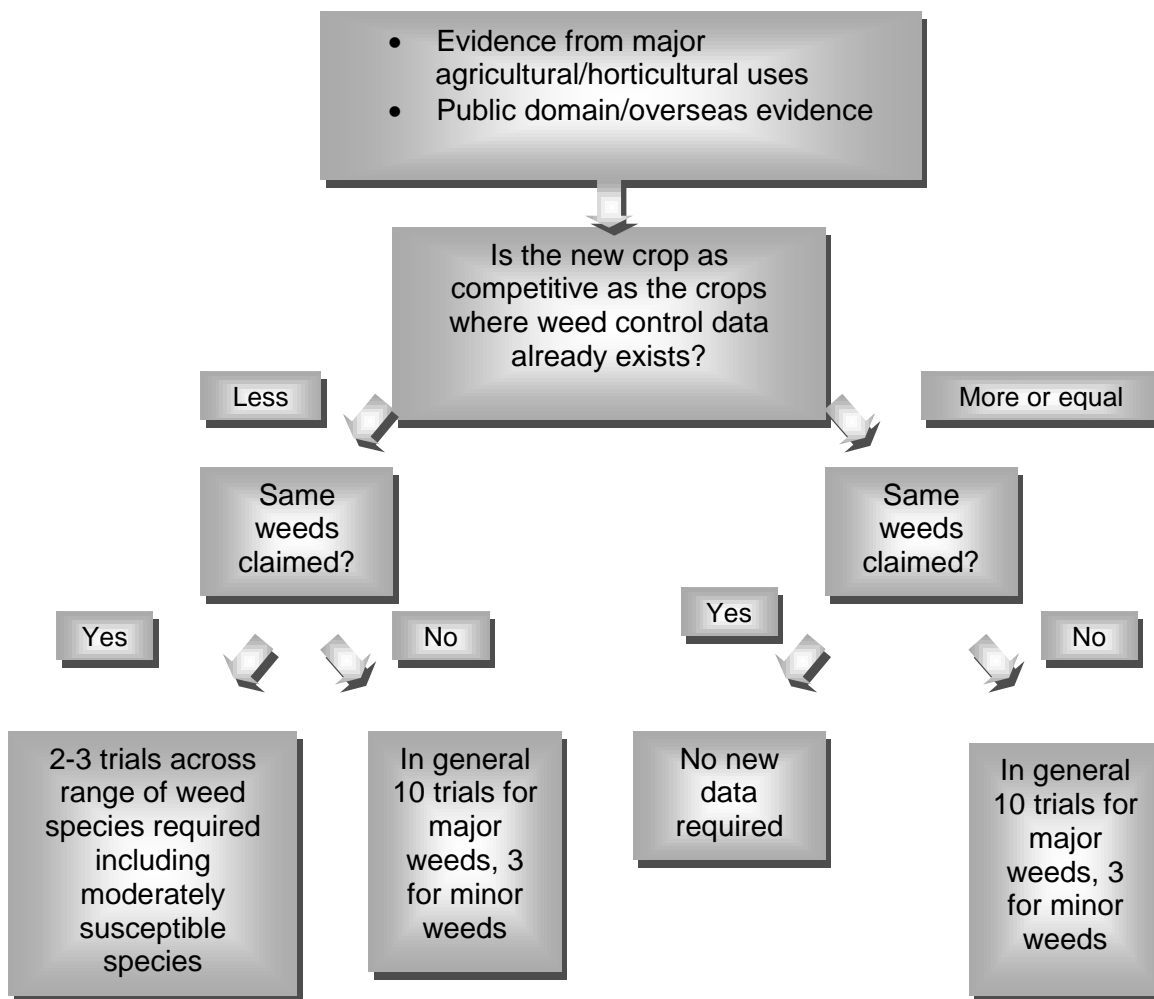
- Evidence from major agricultural/horticultural uses
- Public domain/overseas evidence

Is the new crop as competitive as the crops where weed control data already exists?

Less

More or equal

Same weeds claimed?

Same weeds claimed?

Yes

No

Yes

No

2-3 trials across range of weed species required including moderately susceptible species

In general 10 trials for major weeds, 3 for minor weeds

No new data required

In general 10 trials for major weeds, 3 for minor weeds